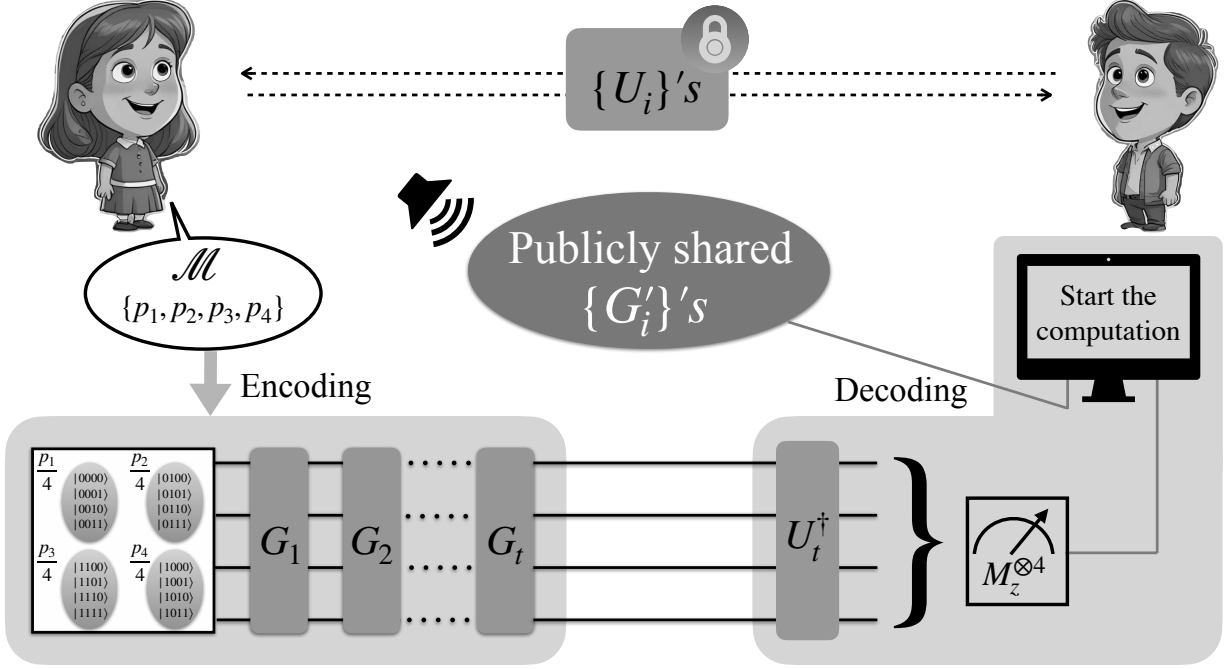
$\{U_i\}'s$

$\mathscr{M}$
$\{p_1, p_2, p_3, p_4\}$

Publicly shared
$\{G_i'\}'s$

Start the computation

Encoding

Decoding

$\frac{p_1}{4}$ $|0000\rangle$ $|0001\rangle$ $|0010\rangle$ $|0011\rangle$

$\frac{p_2}{4}$ $|0100\rangle$ $|0101\rangle$ $|0110\rangle$ $|0111\rangle$

$\frac{p_3}{4}$ $|1100\rangle$ $|1101\rangle$ $|1110\rangle$ $|1111\rangle$

$\frac{p_4}{4}$ $|1000\rangle$ $|1001\rangle$ $|1010\rangle$ $|1011\rangle$

$G_1$ $G_2$ $G_t$

$U_t^\dagger$

$M_z^{\otimes 4}$